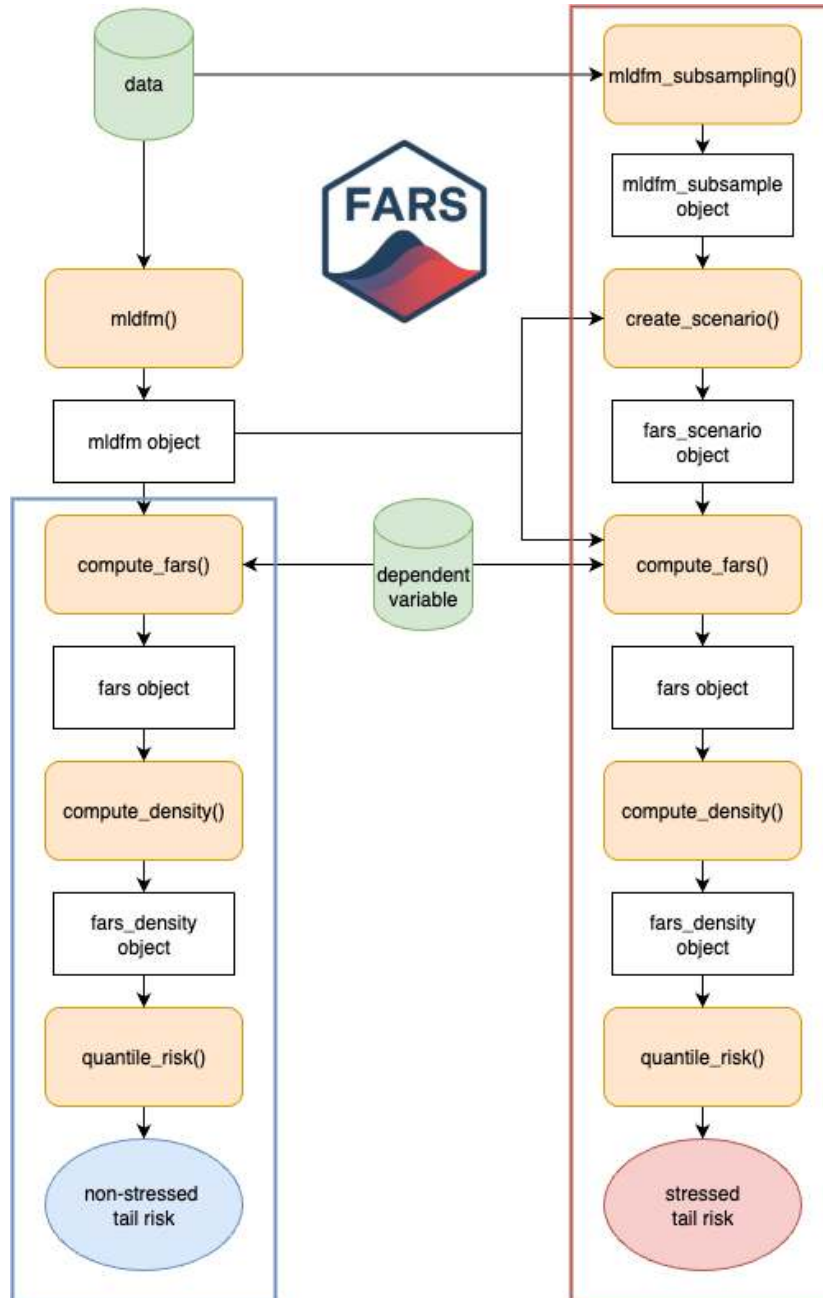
data

mldfm_subsampling()

mldfm_subsample object

FARS

mldfm()

create_scenario()

mldfm object

fars_scenario object

compute_fars()

dependent variable

compute_fars()

fars object

fars object

compute_density()

compute_density()

fars_density object

fars_density object

quantile_risk()

quantile_risk()

non-stressed tail risk

stressed tail risk